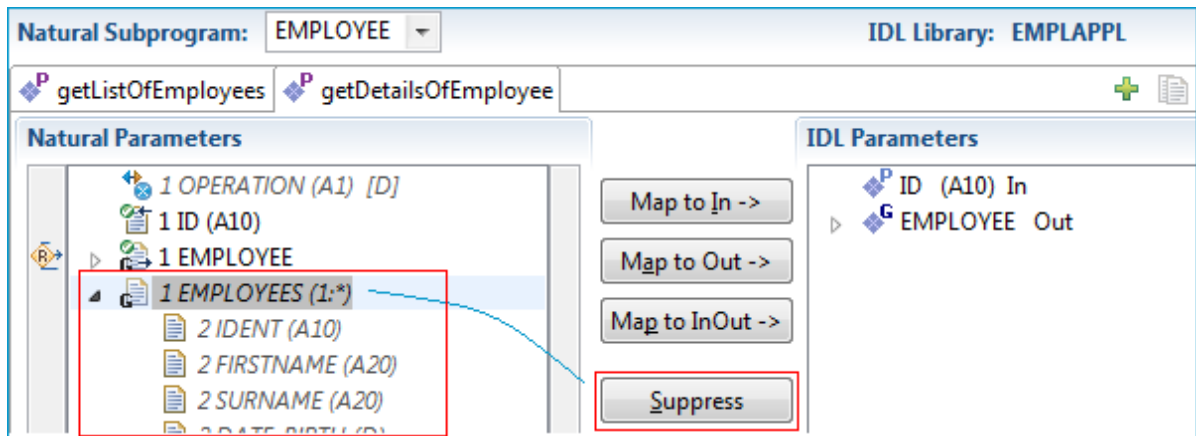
Natural Subprogram: EMPLOYEE

IDL Library: EMPLAPPL

getListOfEmployees

getDetailsOfEmployee

Natural Parameters

1 OPERATION (A1) [D]
1 ID (A10)
1 EMPLOYEE
1 EMPLOYEES (1:*)
2 IDENT (A10)
2 FIRSTNAME (A20)
2 SURNAME (A20)
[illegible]

Map to In ->

Map to Out ->

Map to InOut ->

Suppress

IDL Parameters

ID (A10) In
EMPLOYEE Out